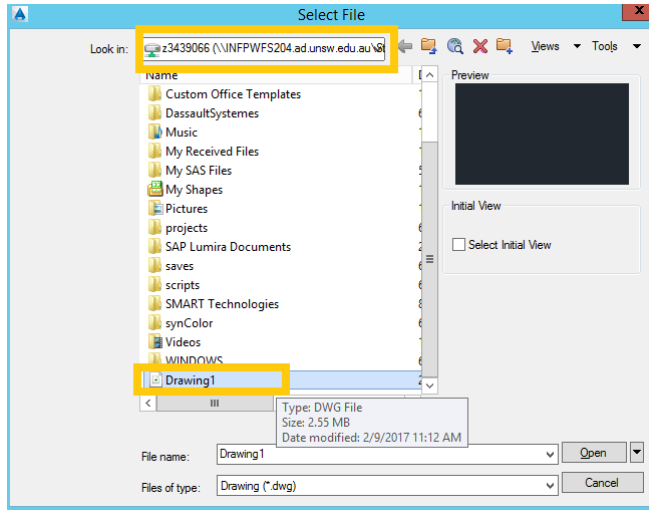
Select File

Look in: z3439066 (\\INFPWFS204.ad.unsw.edu.au\St

Views Tools

Name

Custom Office Templates
DassaultSystemes
Music
My Received Files
My SAS Files
My Shapes
Pictures
projects
SAP Lumira Documents
saves
scripts
SMART Technologies
synColor
Videos
WINDOWS
Drawing1

Type: DWG File
Size: 2.55 MB
Date modified: 2/9/2017 11:12 AM

Preview

Initial View

Select Initial View

File name: Drawing1

Files of type: Drawing (*.dwg)

Open

Cancel